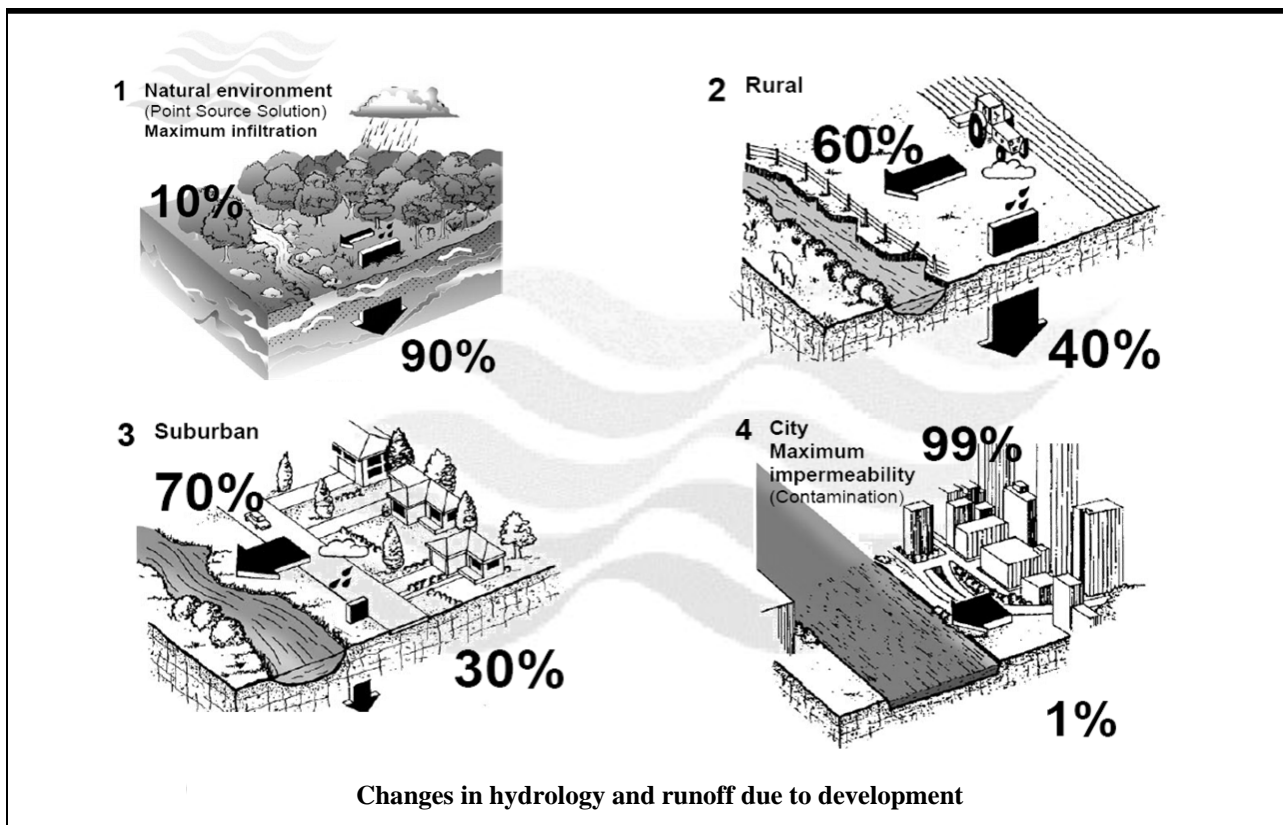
1 Natural environment
(Point Source Solution)
Maximum infiltration

10%

90%

2 Rural

60%

40%

3 Suburban

70%

30%

4 City
Maximum impermeability
(Contamination)

99%

1%

Changes in hydrology and runoff due to development